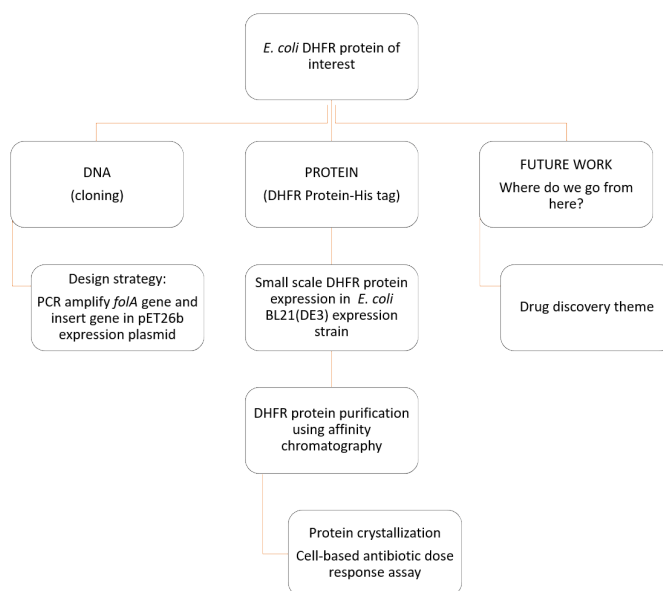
E. coli DHFR protein of interest

DNA
(cloning)

PROTEIN
(DHFR Protein-His tag)

FUTURE WORK
Where do we go from here?

Design strategy:
PCR amplify folA gene and insert gene in pET26b expression plasmid

Small scale DHFR protein expression in E. coli BL21(DE3) expression strain

Drug discovery theme

DHFR protein purification using affinity chromatography

Protein crystallization
Cell-based antibiotic dose response assay